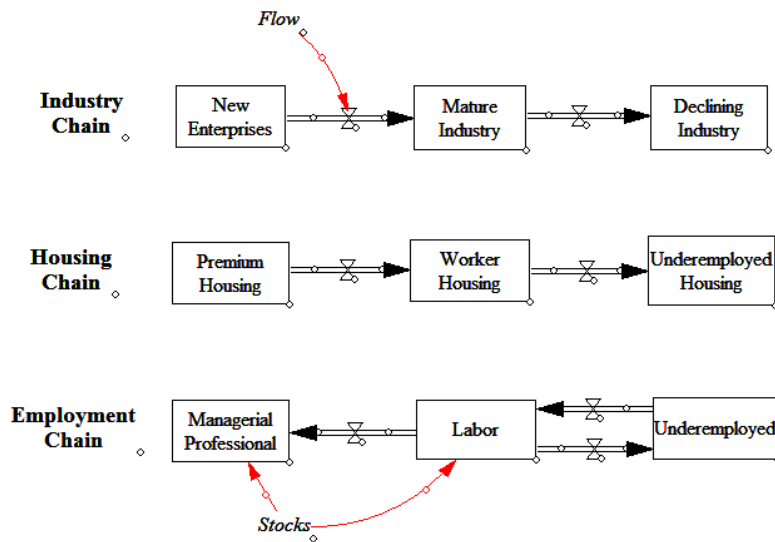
Flow

Industry Chain

New Enterprises

Mature Industry

Declining Industry

Housing Chain

Premium Housing

Worker Housing

Underemployed Housing

Employment Chain

Managerial Professional

Labor

Underemployed

Stocks